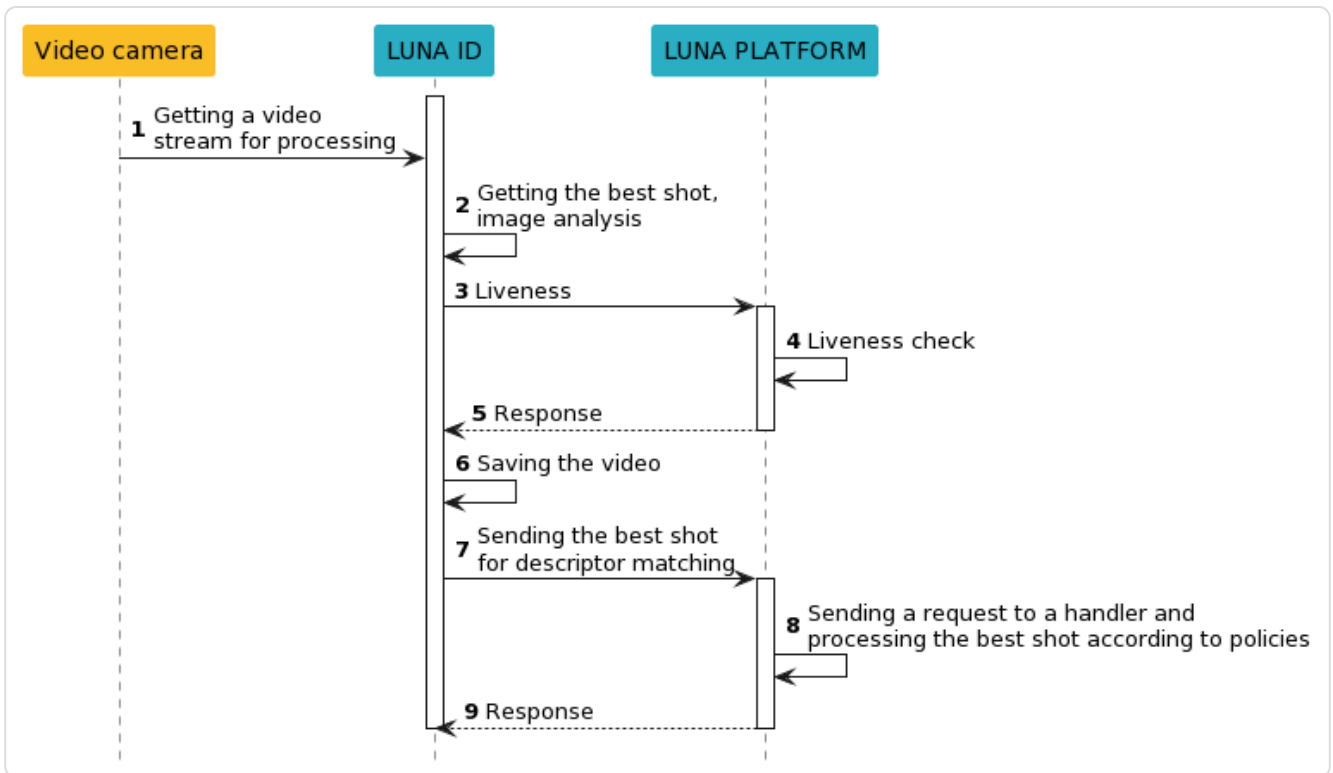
Video camera

LUNA ID

LUNA PLATFORM

1 Getting a video stream for processing

2 Getting the best shot, image analysis

3 Liveness

4 Liveness check

5 Response

6 Saving the video

7 Sending the best shot for descriptor matching

8 Sending a request to a handler and processing the best shot according to policies

9 Response